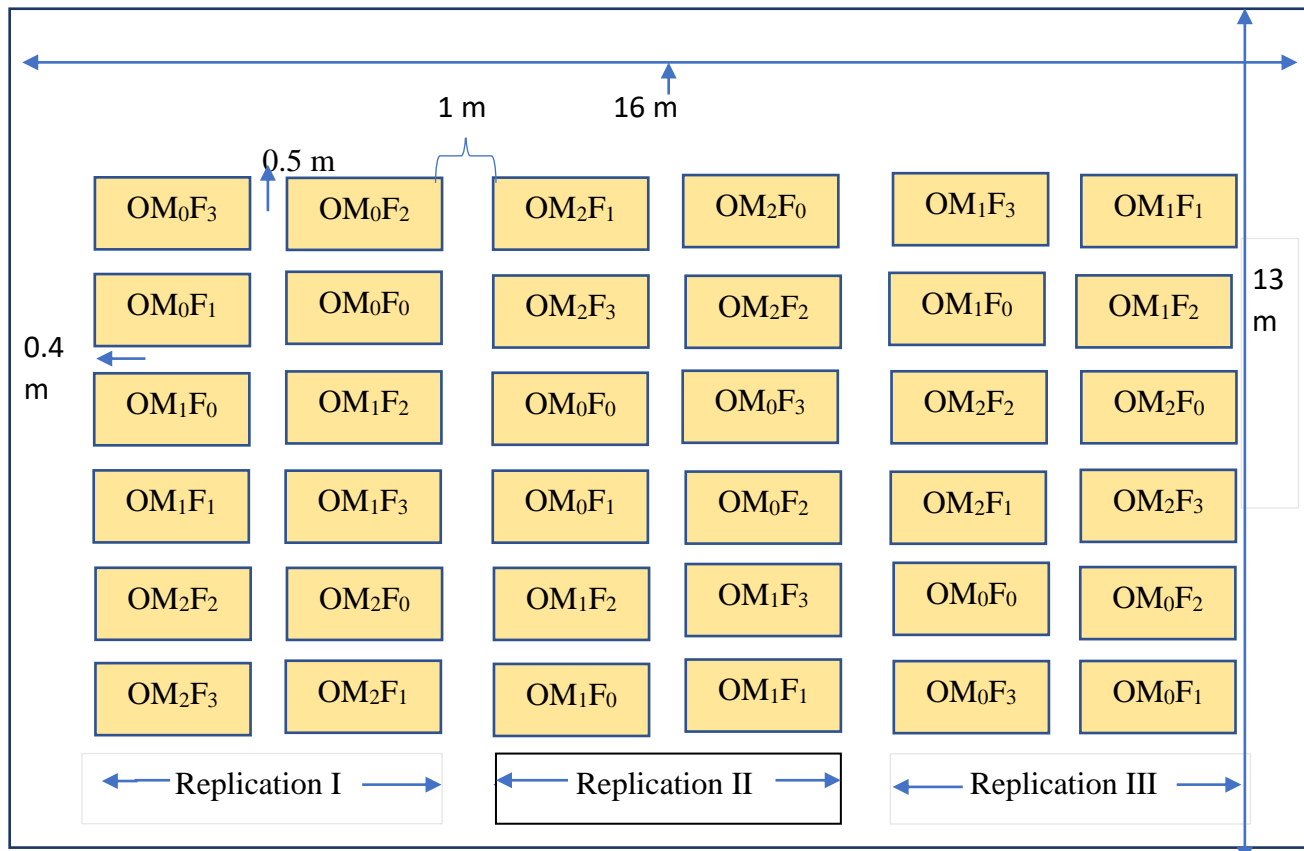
16 m

1 m

0.5 m

13 m

0.4 m

| | | | | | |
|---|---|---|---|---|---|
| $OM_0F_3$ | $OM_0F_2$ | $OM_2F_1$ | $OM_2F_0$ | $OM_1F_3$ | $OM_1F_1$ |
| $OM_0F_1$ | $OM_0F_0$ | $OM_2F_3$ | $OM_2F_2$ | $OM_1F_0$ | $OM_1F_2$ |
| $OM_1F_0$ | $OM_1F_2$ | $OM_0F_0$ | $OM_0F_3$ | $OM_2F_2$ | $OM_2F_0$ |
| $OM_1F_1$ | $OM_1F_3$ | $OM_0F_1$ | $OM_0F_2$ | $OM_2F_1$ | $OM_2F_3$ |
| $OM_2F_2$ | $OM_2F_0$ | $OM_1F_2$ | $OM_1F_3$ | $OM_0F_0$ | $OM_0F_2$ |
| $OM_2F_3$ | $OM_2F_1$ | $OM_1F_0$ | $OM_1F_1$ | $OM_0F_3$ | $OM_0F_1$ |

Replication I

Replication II

Replication III